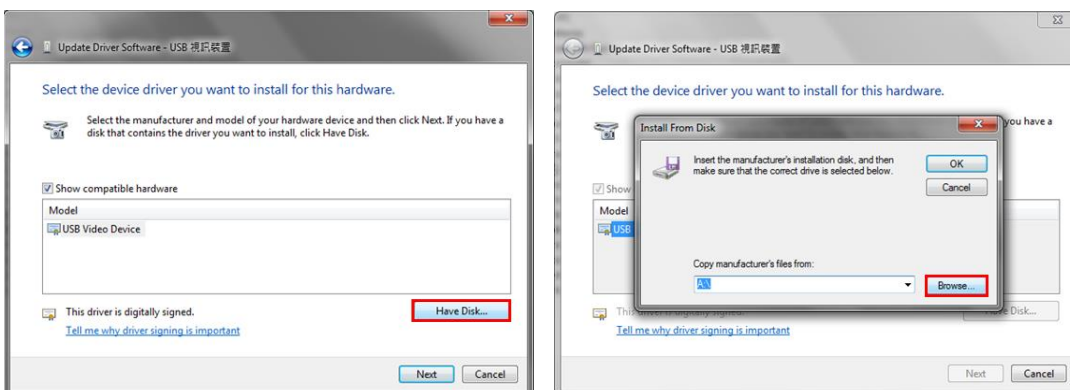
Update Driver Software - USB 視訊裝置

Select the device driver you want to install for this hardware.

Select the manufacturer and model of your hardware device and then click Next. If you have a disk that contains the driver you want to install, click Have Disk.

Show compatible hardware

Model

USB Video Device

This driver is digitally signed.

Tell me why driver signing is important

Have Disk...

Next Cancel

Update Driver Software - USB 視訊裝置

Select the device driver you want to install for this hardware.

you have a

Show

Model

USB

Install From Disk

Insert the manufacturer's installation disk, and then make sure that the correct drive is selected below.

OK

Cancel

Copy manufacturer's files from:

A:\

Browse...

This driver is digitally signed.

Tell me why driver signing is important

Have Disk...

Next Cancel